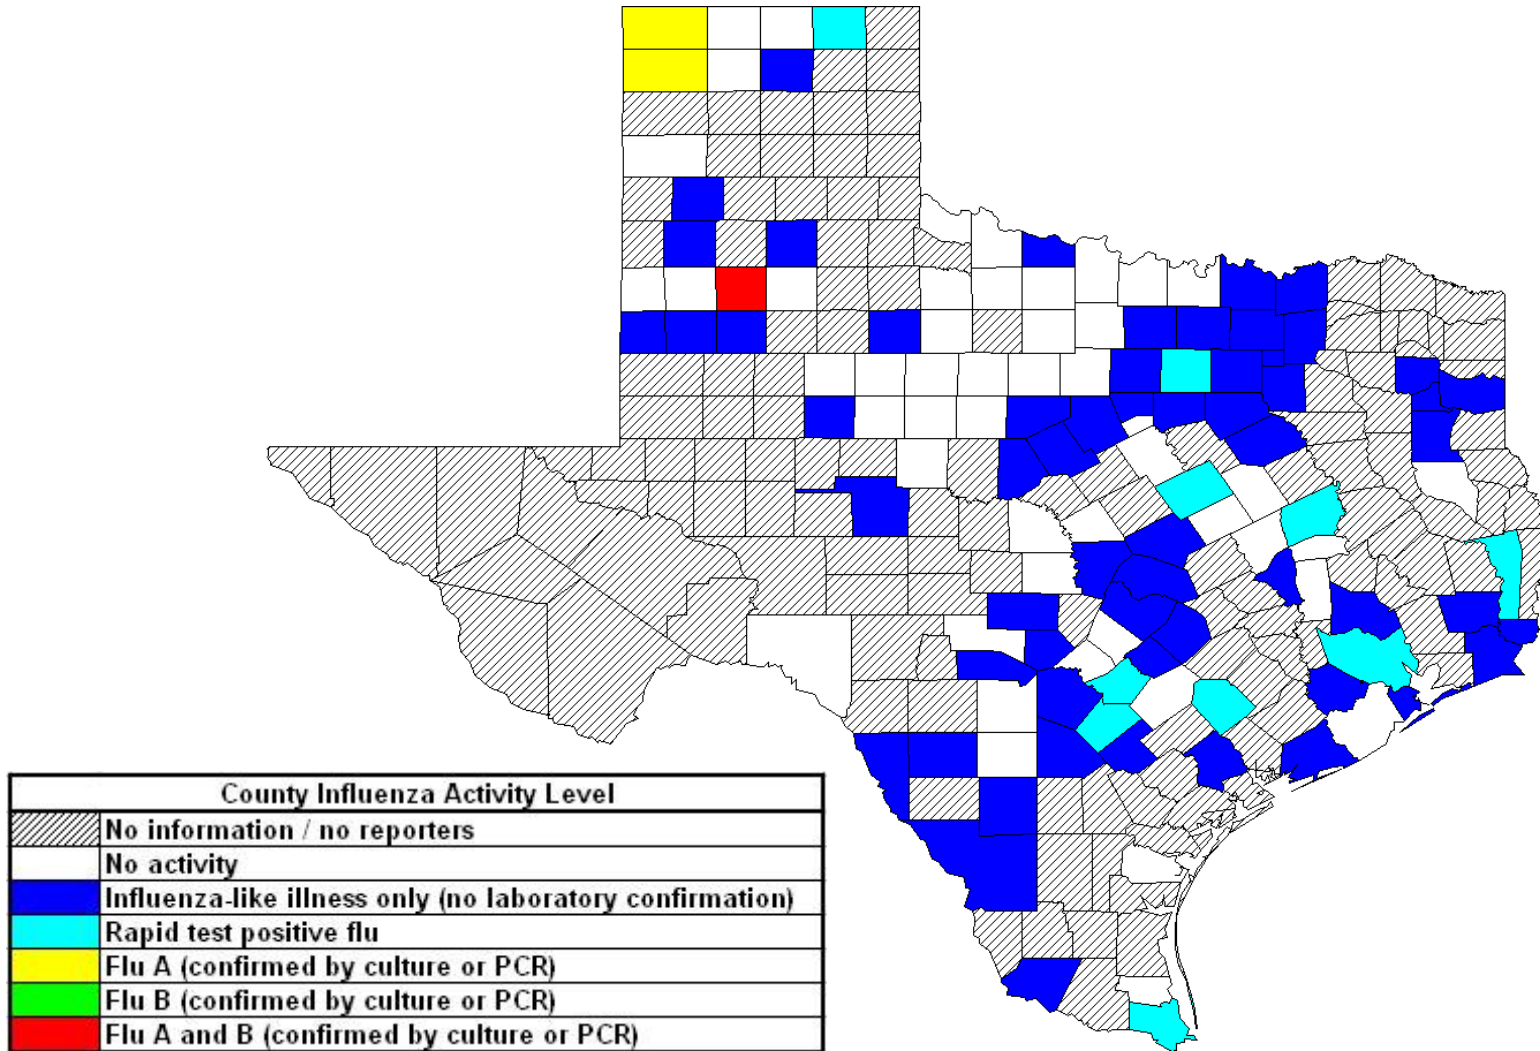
| County Influenza Activity Level | |
|---|---|
| | No information / no reporters |
| | No activity |
| | Influenza-like illness only (no laboratory confirmation) |
| | Rapid test positive flu |
| | Flu A (confirmed by culture or PCR) |
| | Flu B (confirmed by culture or PCR) |
| | Flu A and B (confirmed by culture or PCR) |